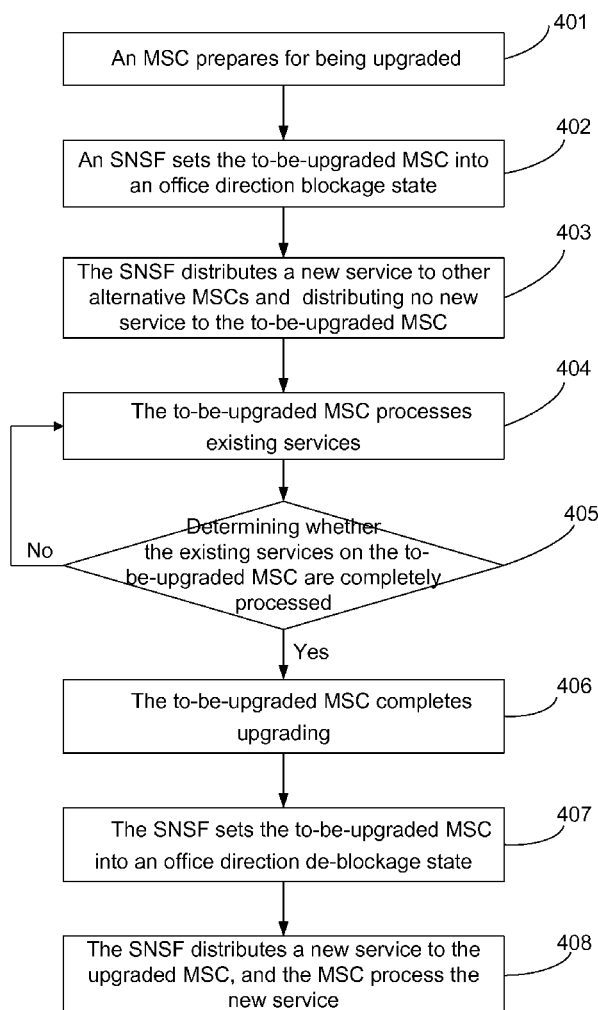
401

An MSC prepares for being upgraded

402

An SNSF sets the to-be-upgraded MSC into an office direction blockage state

403

The SNSF distributes a new service to other alternative MSCs and distributing no new service to the to-be-upgraded MSC

404

The to-be-upgraded MSC processes existing services

405

Determining whether the existing services on the to-be-upgraded MSC are completely processed

No

Yes

406

The to-be-upgraded MSC completes upgrading

407

The SNSF sets the to-be-upgraded MSC into an office direction de-blockage state

408

The SNSF distributes a new service to the upgraded MSC, and the MSC process the new service